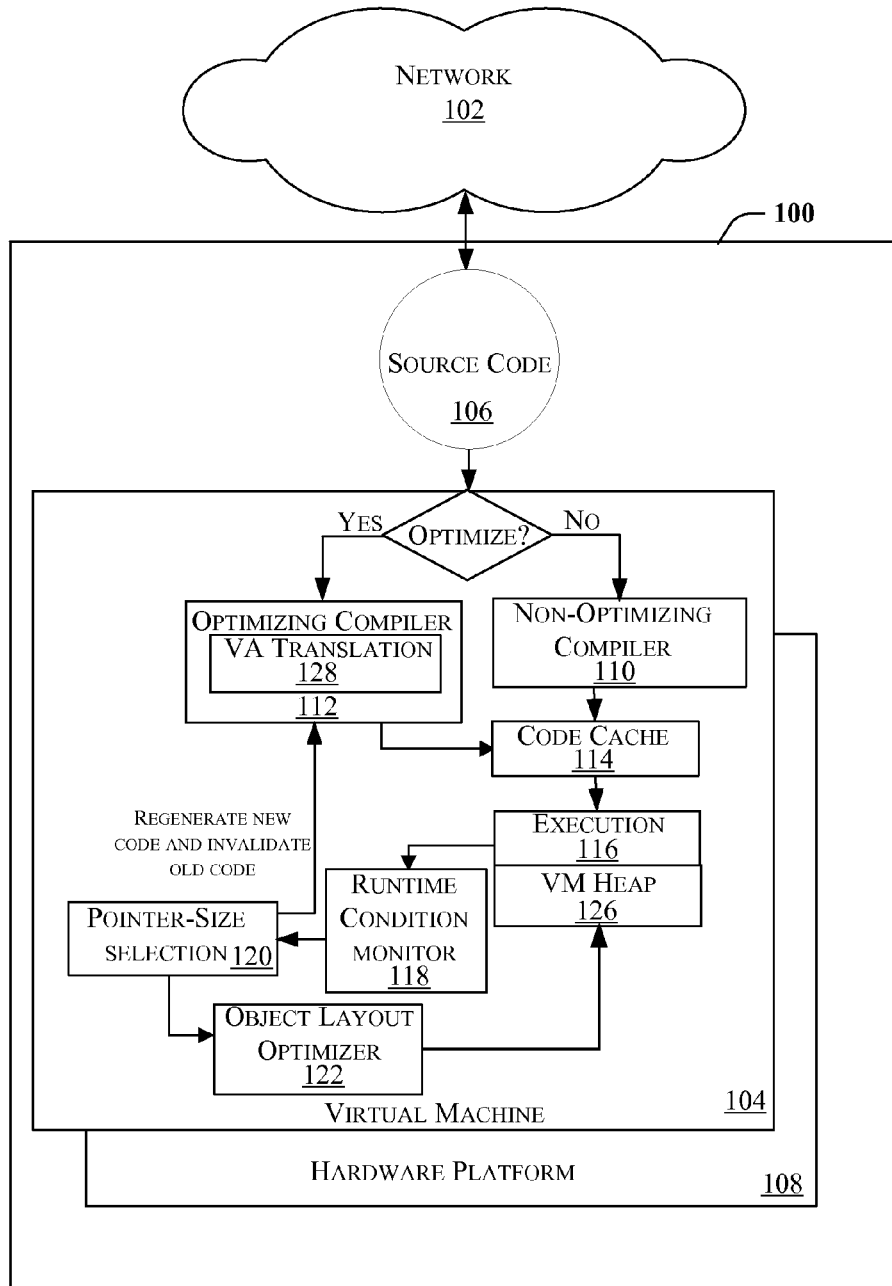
NETWORK
102

100

SOURCE CODE
106

YES
OPTIMIZE?
NO

OPTIMIZING COMPILER
VA TRANSLATION
128
112

NON-OPTIMIZING COMPILER
110

CODE CACHE
114

EXECUTION
116

VM HEAP
126

REGENERATE NEW CODE AND INVALIDATE OLD CODE

RUNTIME CONDITION MONITOR
118

POINTER-SIZE SELECTION 120

OBJECT LAYOUT OPTIMIZER
122

VIRTUAL MACHINE
104

HARDWARE PLATFORM
108